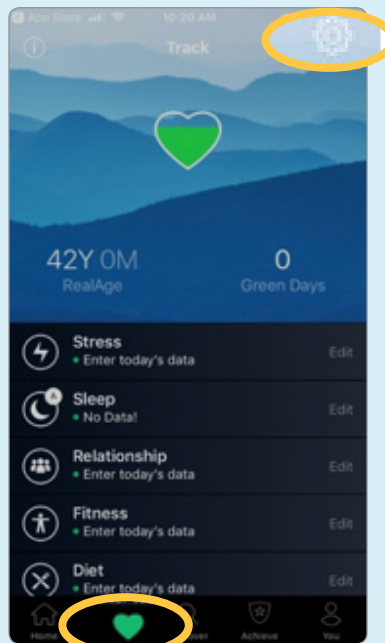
App Store 10:20 AM

Track

42Y 0M
RealAge

0
Green Days

Stress
• Enter today's data
Edit

Sleep
• No Data!
Edit

Relationship
• Enter today's data
Edit

Fitness
• Enter today's data
Edit

Diet
• Enter today's data
Edit

Home
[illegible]ver
Achieve
You